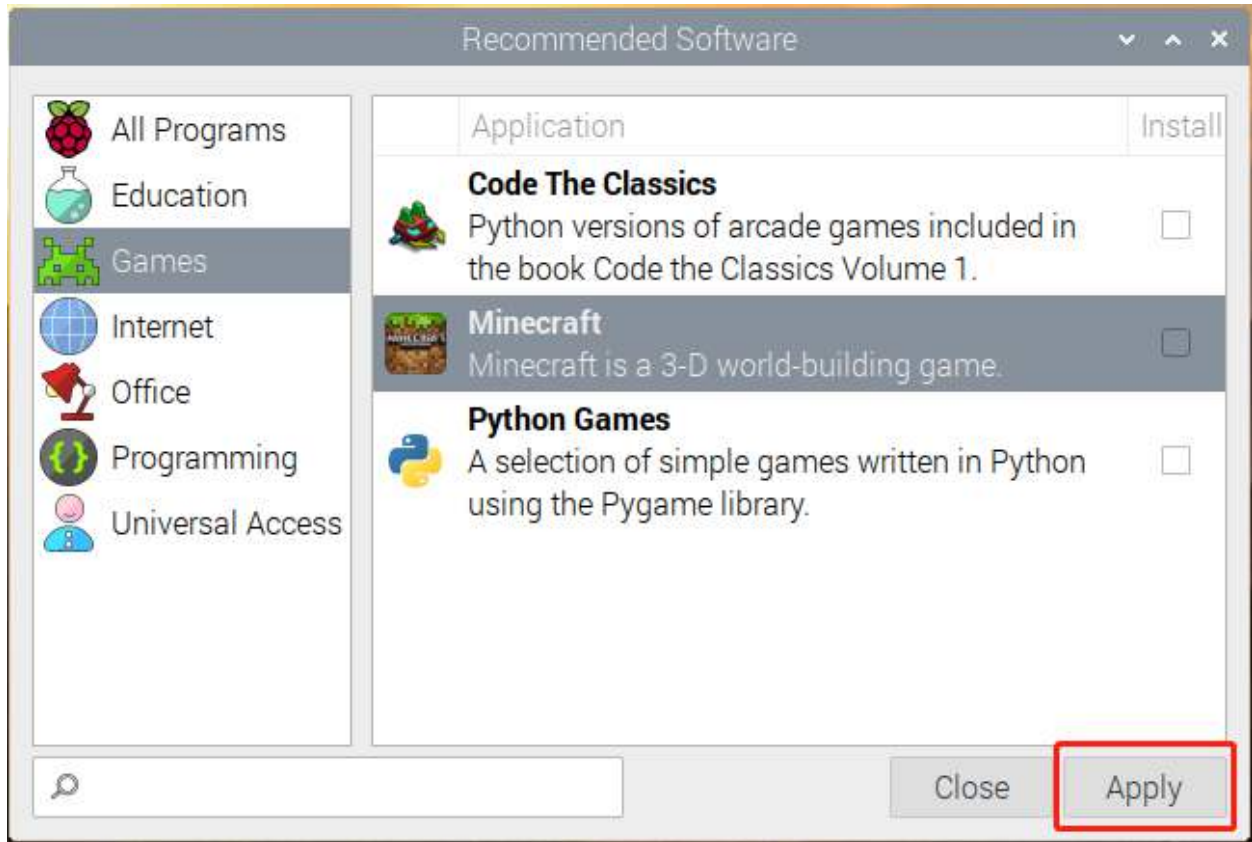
Recommended Software

All Programs
Education
Games
Internet
Office
Programming
Universal Access

| Application | Install |
|---|---|
| **Code The Classics** Python versions of arcade games included in the book Code the Classics Volume 1. | |
| **Minecraft** Minecraft is a 3-D world-building game. | |
| **Python Games** A selection of simple games written in Python using the Pygame library. | |

Close
Apply